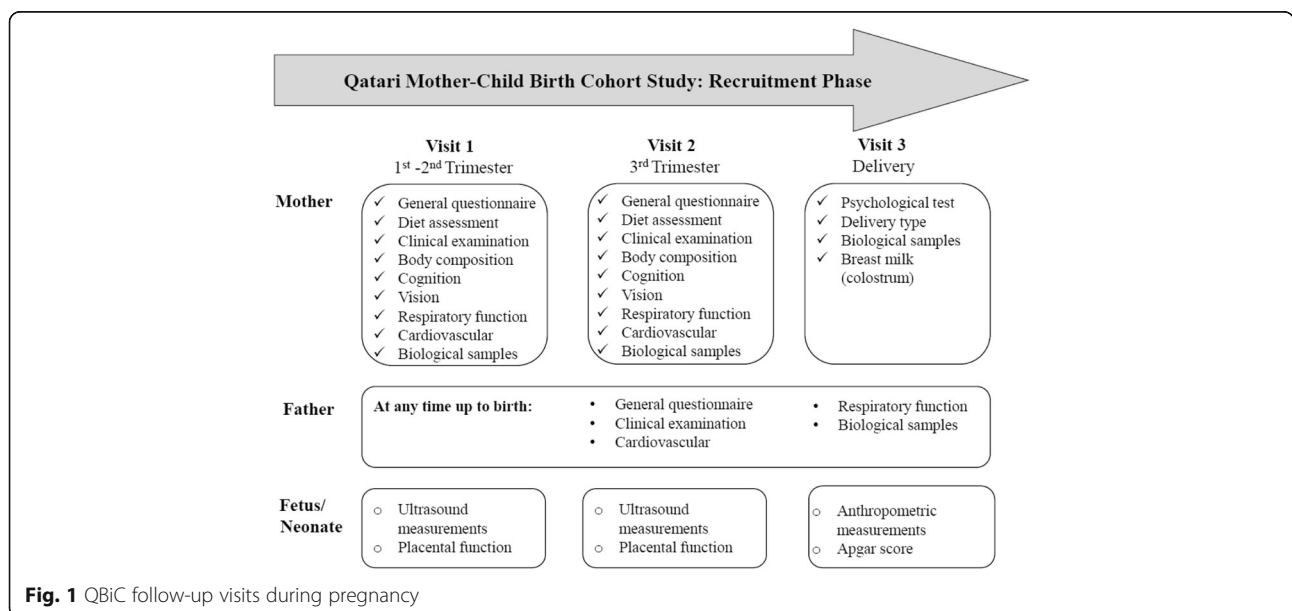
Qatari Mother-Child Birth Cohort Study: Recruitment Phase

Visit 1
1st -2nd Trimester

Visit 2
3rd Trimester

Visit 3
Delivery

Mother

✓ General questionnaire
✓ Diet assessment
✓ Clinical examination
✓ Body composition
✓ Cognition
✓ Vision
✓ Respiratory function
✓ Cardiovascular
✓ Biological samples

✓ General questionnaire
✓ Diet assessment
✓ Clinical examination
✓ Body composition
✓ Cognition
✓ Vision
✓ Respiratory function
✓ Cardiovascular
✓ Biological samples

✓ Psychological test
✓ Delivery type
✓ Biological samples
✓ Breast milk (colostrum)

Father

At any time up to birth:
• General questionnaire
• Clinical examination
• Cardiovascular
• Respiratory function
• Biological samples

Fetus/ Neonate

○ Ultrasound measurements
○ Placental function

○ Ultrasound measurements
○ Placental function

○ Anthropometric measurements
○ Apgar score

Fig. 1 QBiC follow-up visits during pregnancy